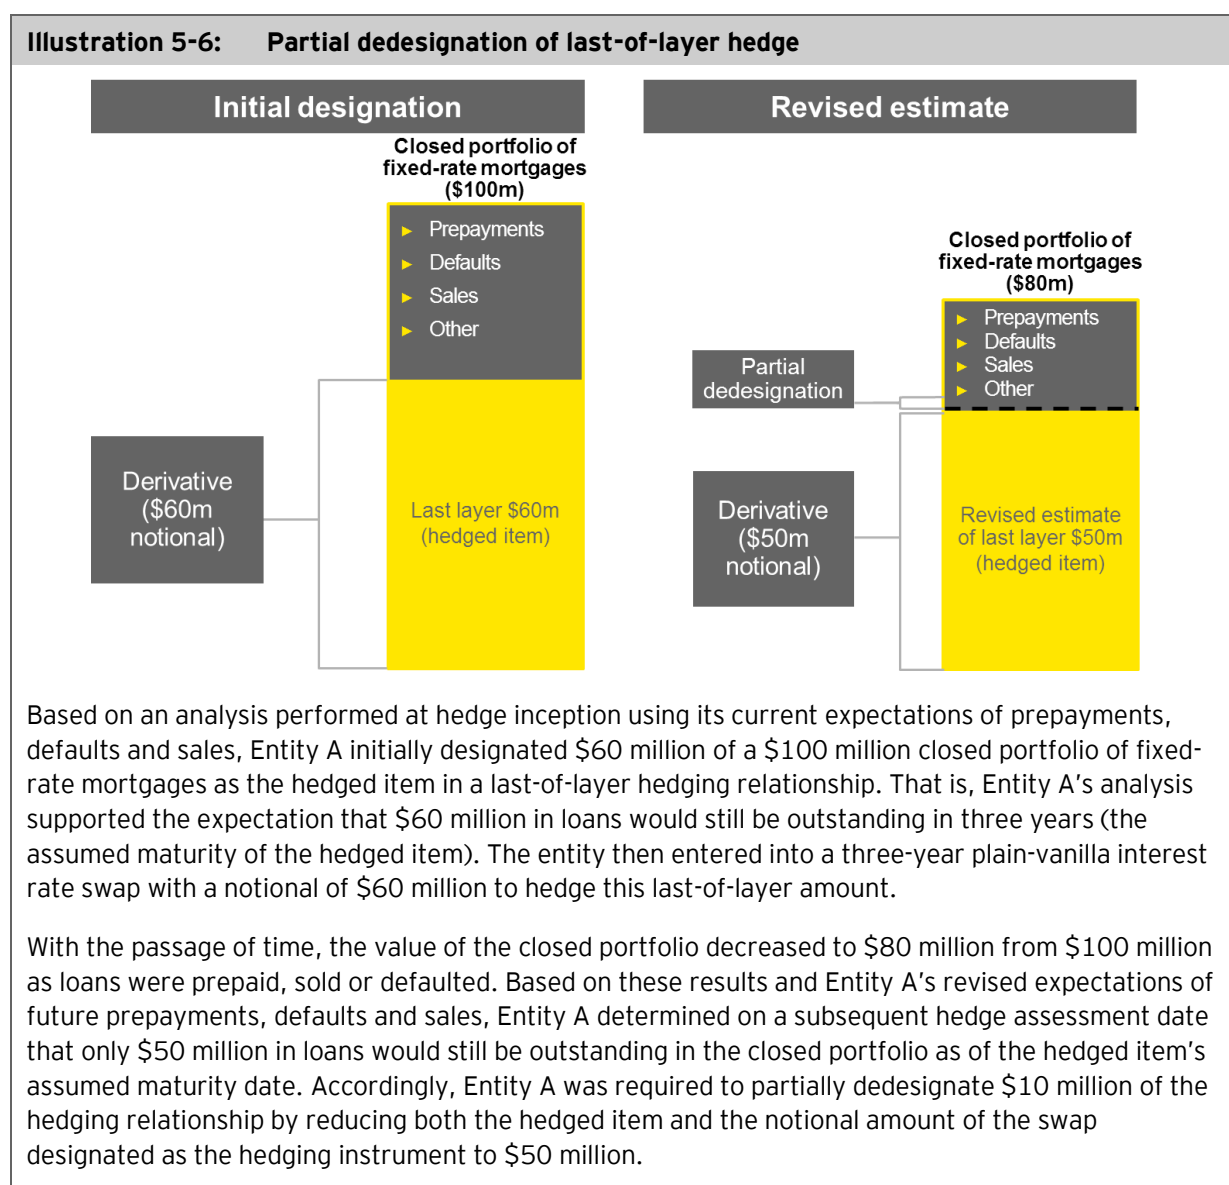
Illustration 5-6: Partial dedesignation of last-of-layer hedge

Initial designation

Closed portfolio of fixed-rate mortgages (\$100m)

► Prepayments
► Defaults
► Sales
► Other

Derivative (\$60m notional)

Last layer \$60m (hedged item)

Revised estimate

Closed portfolio of fixed-rate mortgages (\$80m)

► Prepayments
► Defaults
► Sales
► Other

Partial dedesignation

Derivative (\$50m notional)

Revised estimate of last layer \$50m (hedged item)

Based on an analysis performed at hedge inception using its current expectations of prepayments, defaults and sales, Entity A initially designated \$60 million of a \$100 million closed portfolio of fixed-rate mortgages as the hedged item in a last-of-layer hedging relationship. That is, Entity A's analysis supported the expectation that \$60 million in loans would still be outstanding in three years (the assumed maturity of the hedged item). The entity then entered into a three-year plain-vanilla interest rate swap with a notional of \$60 million to hedge this last-of-layer amount.

With the passage of time, the value of the closed portfolio decreased to \$80 million from \$100 million as loans were prepaid, sold or defaulted. Based on these results and Entity A's revised expectations of future prepayments, defaults and sales, Entity A determined on a subsequent hedge assessment date that only \$50 million in loans would still be outstanding in the closed portfolio as of the hedged item's assumed maturity date. Accordingly, Entity A was required to partially dedesignate \$10 million of the hedging relationship by reducing both the hedged item and the notional amount of the swap designated as the hedging instrument to \$50 million.